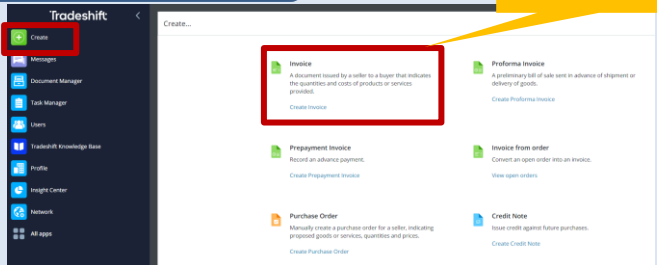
Tradeshift

Create
Messages
Document Manager
Task Manager
Users
Tradeshift Knowledge Base
Profile
Insight Center
Network
All apps

Create...

Invoice
A document issued by a seller to a buyer that indicates the quantities and costs of products or services provided.
Create Invoice

Proforma Invoice
A preliminary bill of sale sent in advance of shipment or delivery of goods.
Create Proforma Invoice

Prepayment Invoice
Record an advance payment.
Create Prepayment Invoice

Invoice from order
Convert an open order into an invoice.
View open orders

Purchase Order
Manually create a purchase order for a seller, indicating proposed goods or services, quantities and prices.
Create Purchase Order

Credit Note
Issue credit against future purchases.
Create Credit Note